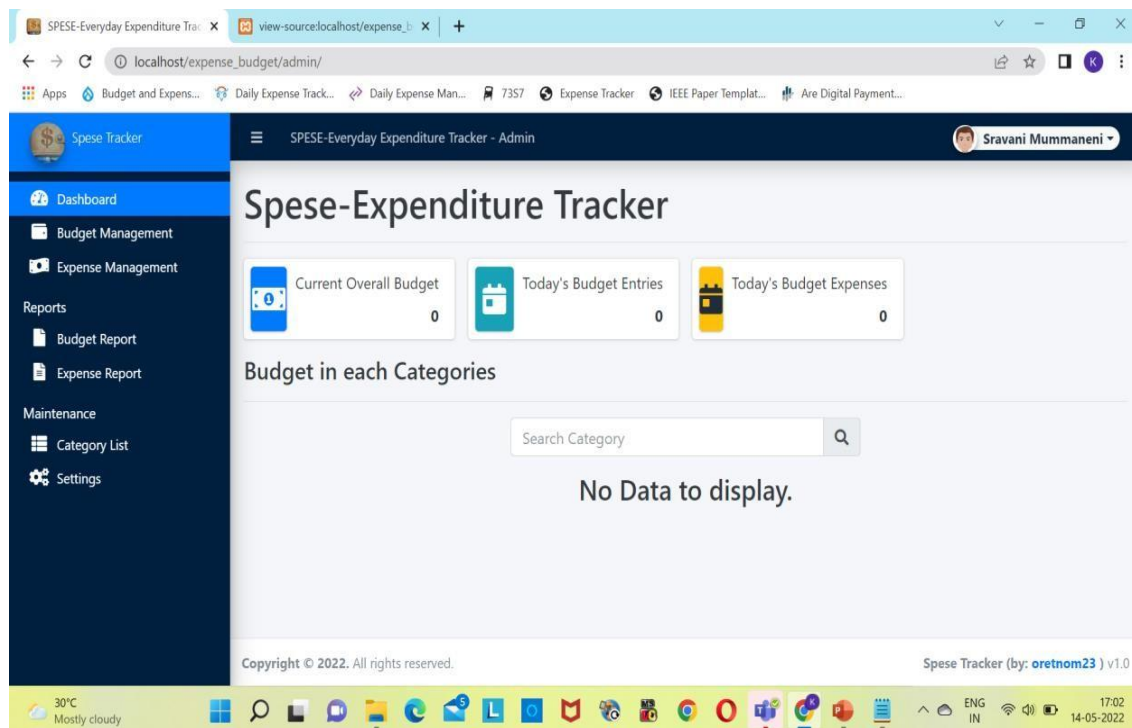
SPESE-Everyday Expenditure Trac ×
view-source:localhost/expense_b ×
+
localhost/expense_budget/admin/
Apps Budget and Expens... Daily Expense Track... Daily Expense Man... 7357 Expense Tracker IEEE Paper Templat... Are Digital Payment...

Spese Tracker
SPESE-Everyday Expenditure Tracker - Admin
Sravani Mummaneni

Dashboard
Budget Management
Expense Management
Reports
Budget Report
Expense Report
Maintenance
Category List
Settings

Spese-Expenditure Tracker

Current Overall Budget
0
Today's Budget Entries
0
Today's Budget Expenses
0

Budget in each Categories

Search Category

No Data to display.

Copyright © 2022. All rights reserved.
Spese Tracker (by: oretnom23 ) v1.0

30°C
Mostly cloudy
ENG
IN
17:02
14-05-2022